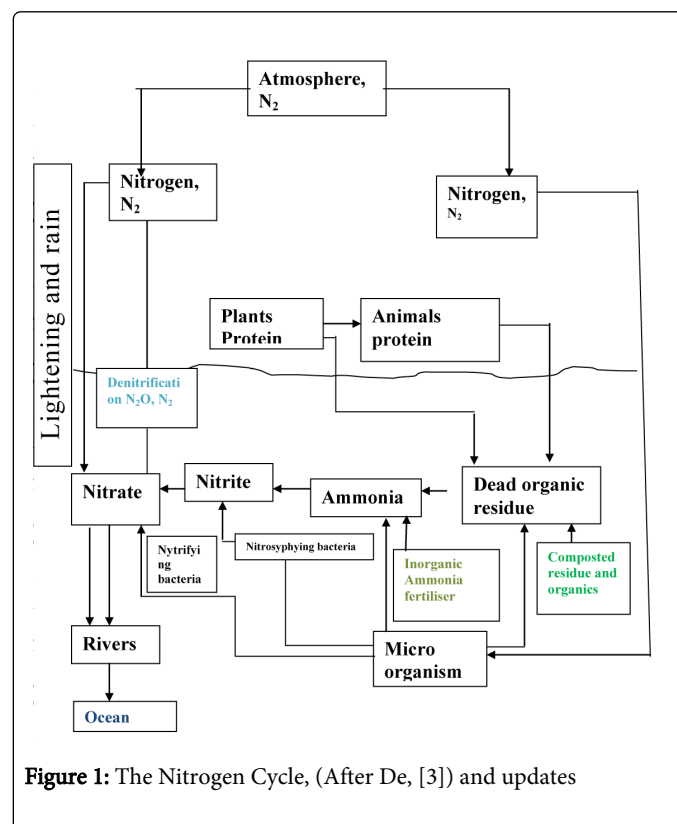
Atmosphere, $N_2$

Nitrogen, $N_2$

Nitrogen, $N_2$

Lightening and rain

Plants Protein

Animals protein

Denitrification $N_2O$, $N_2$

Nitrate

Nitrite

Ammonia

Dead organic residue

Nytrifying bacteria

Nitrosyphying bacteria

Inorganic Ammonia fertiliser

Composted residue and organics

Rivers

Micro organism

Ocean

Figure 1: The Nitrogen Cycle, (After De, [3]) and updates